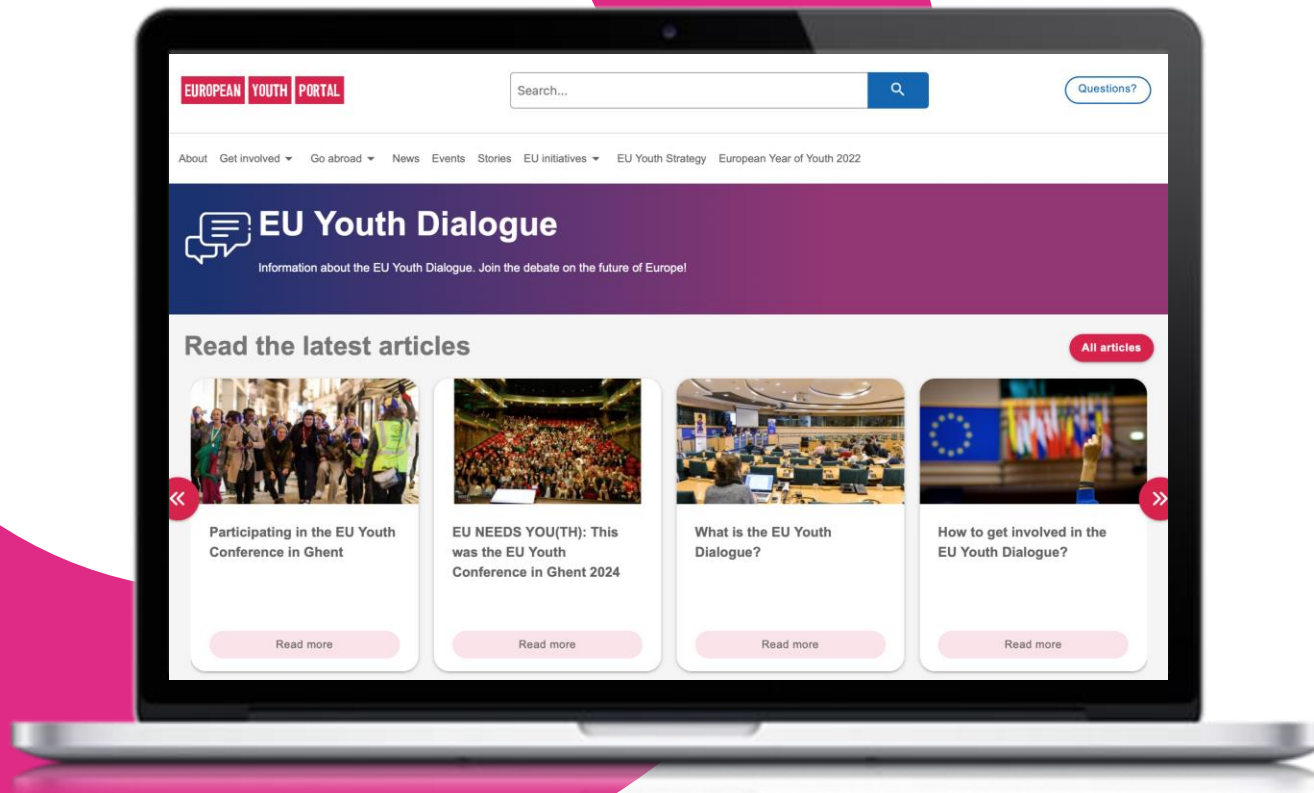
EUROPEAN YOUTH PORTAL

Search...

Questions?

About Get involved Go abroad News Events Stories EU initiatives EU Youth Strategy European Year of Youth 2022

EU Youth Dialogue

Information about the EU Youth Dialogue. Join the debate on the future of Europe!

Read the latest articles

All articles

Participating in the EU Youth Conference in Ghent

Read more

EU NEEDS YOU(TH): This was the EU Youth Conference in Ghent 2024

Read more

What is the EU Youth Dialogue?

Read more

How to get involved in the EU Youth Dialogue?

Read more